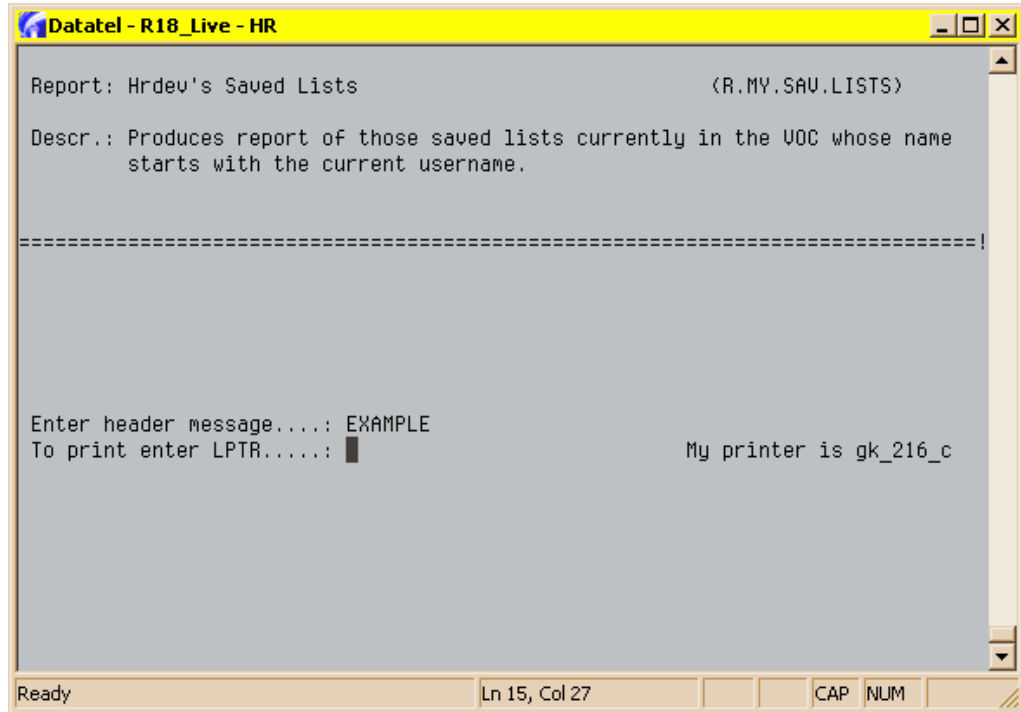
Datatel - R18_Live - HR

Report: Hrdev's Saved Lists (R.MY.SAV.LISTS)

Descr.: Produces report of those saved lists currently in the VOC whose name starts with the current username.

================================================================================!

Enter header message....: EXAMPLE
To print enter LPTR.....: My printer is gk_216_c

Ready Ln 15, Col 27 CAP NUM